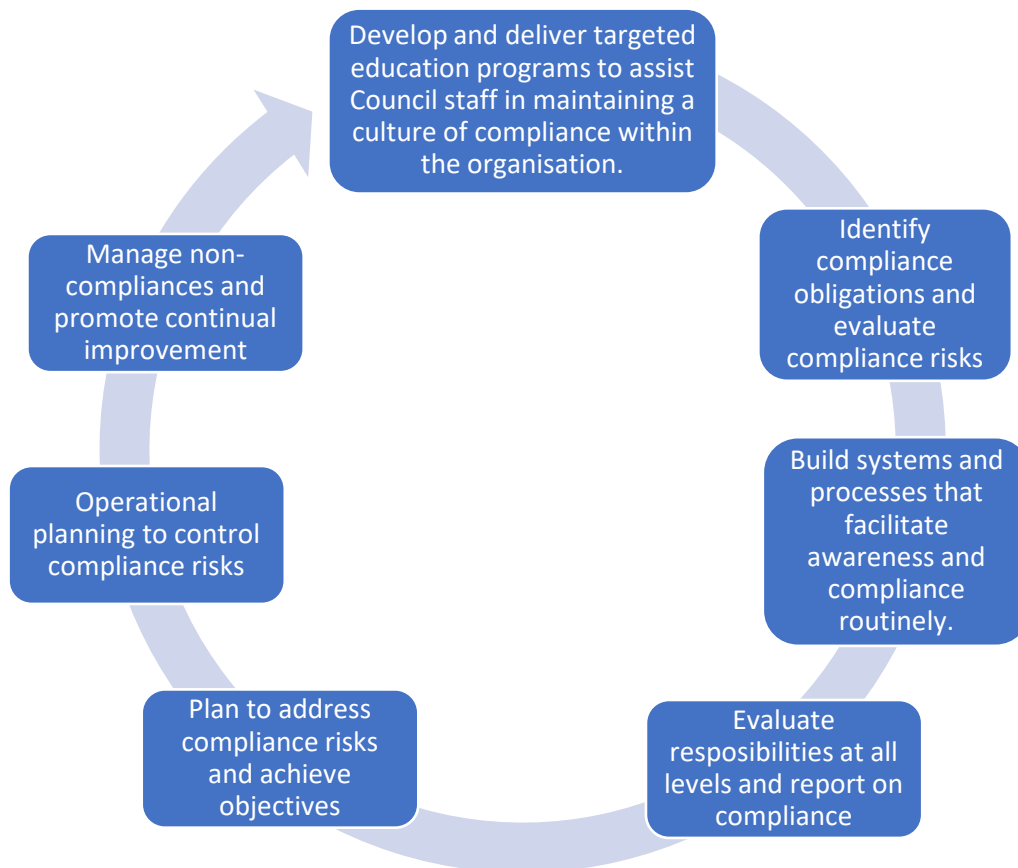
Develop and deliver targeted education programs to assist Council staff in maintaining a culture of compliance within the organisation.

Identify compliance obligations and evaluate compliance risks

Build systems and processes that facilitate awareness and compliance routinely.

Evaluate resposibilities at all levels and report on compliance

Plan to address compliance risks and achieve objectives

Operational planning to control compliance risks

Manage non-compliances and promote continual improvement